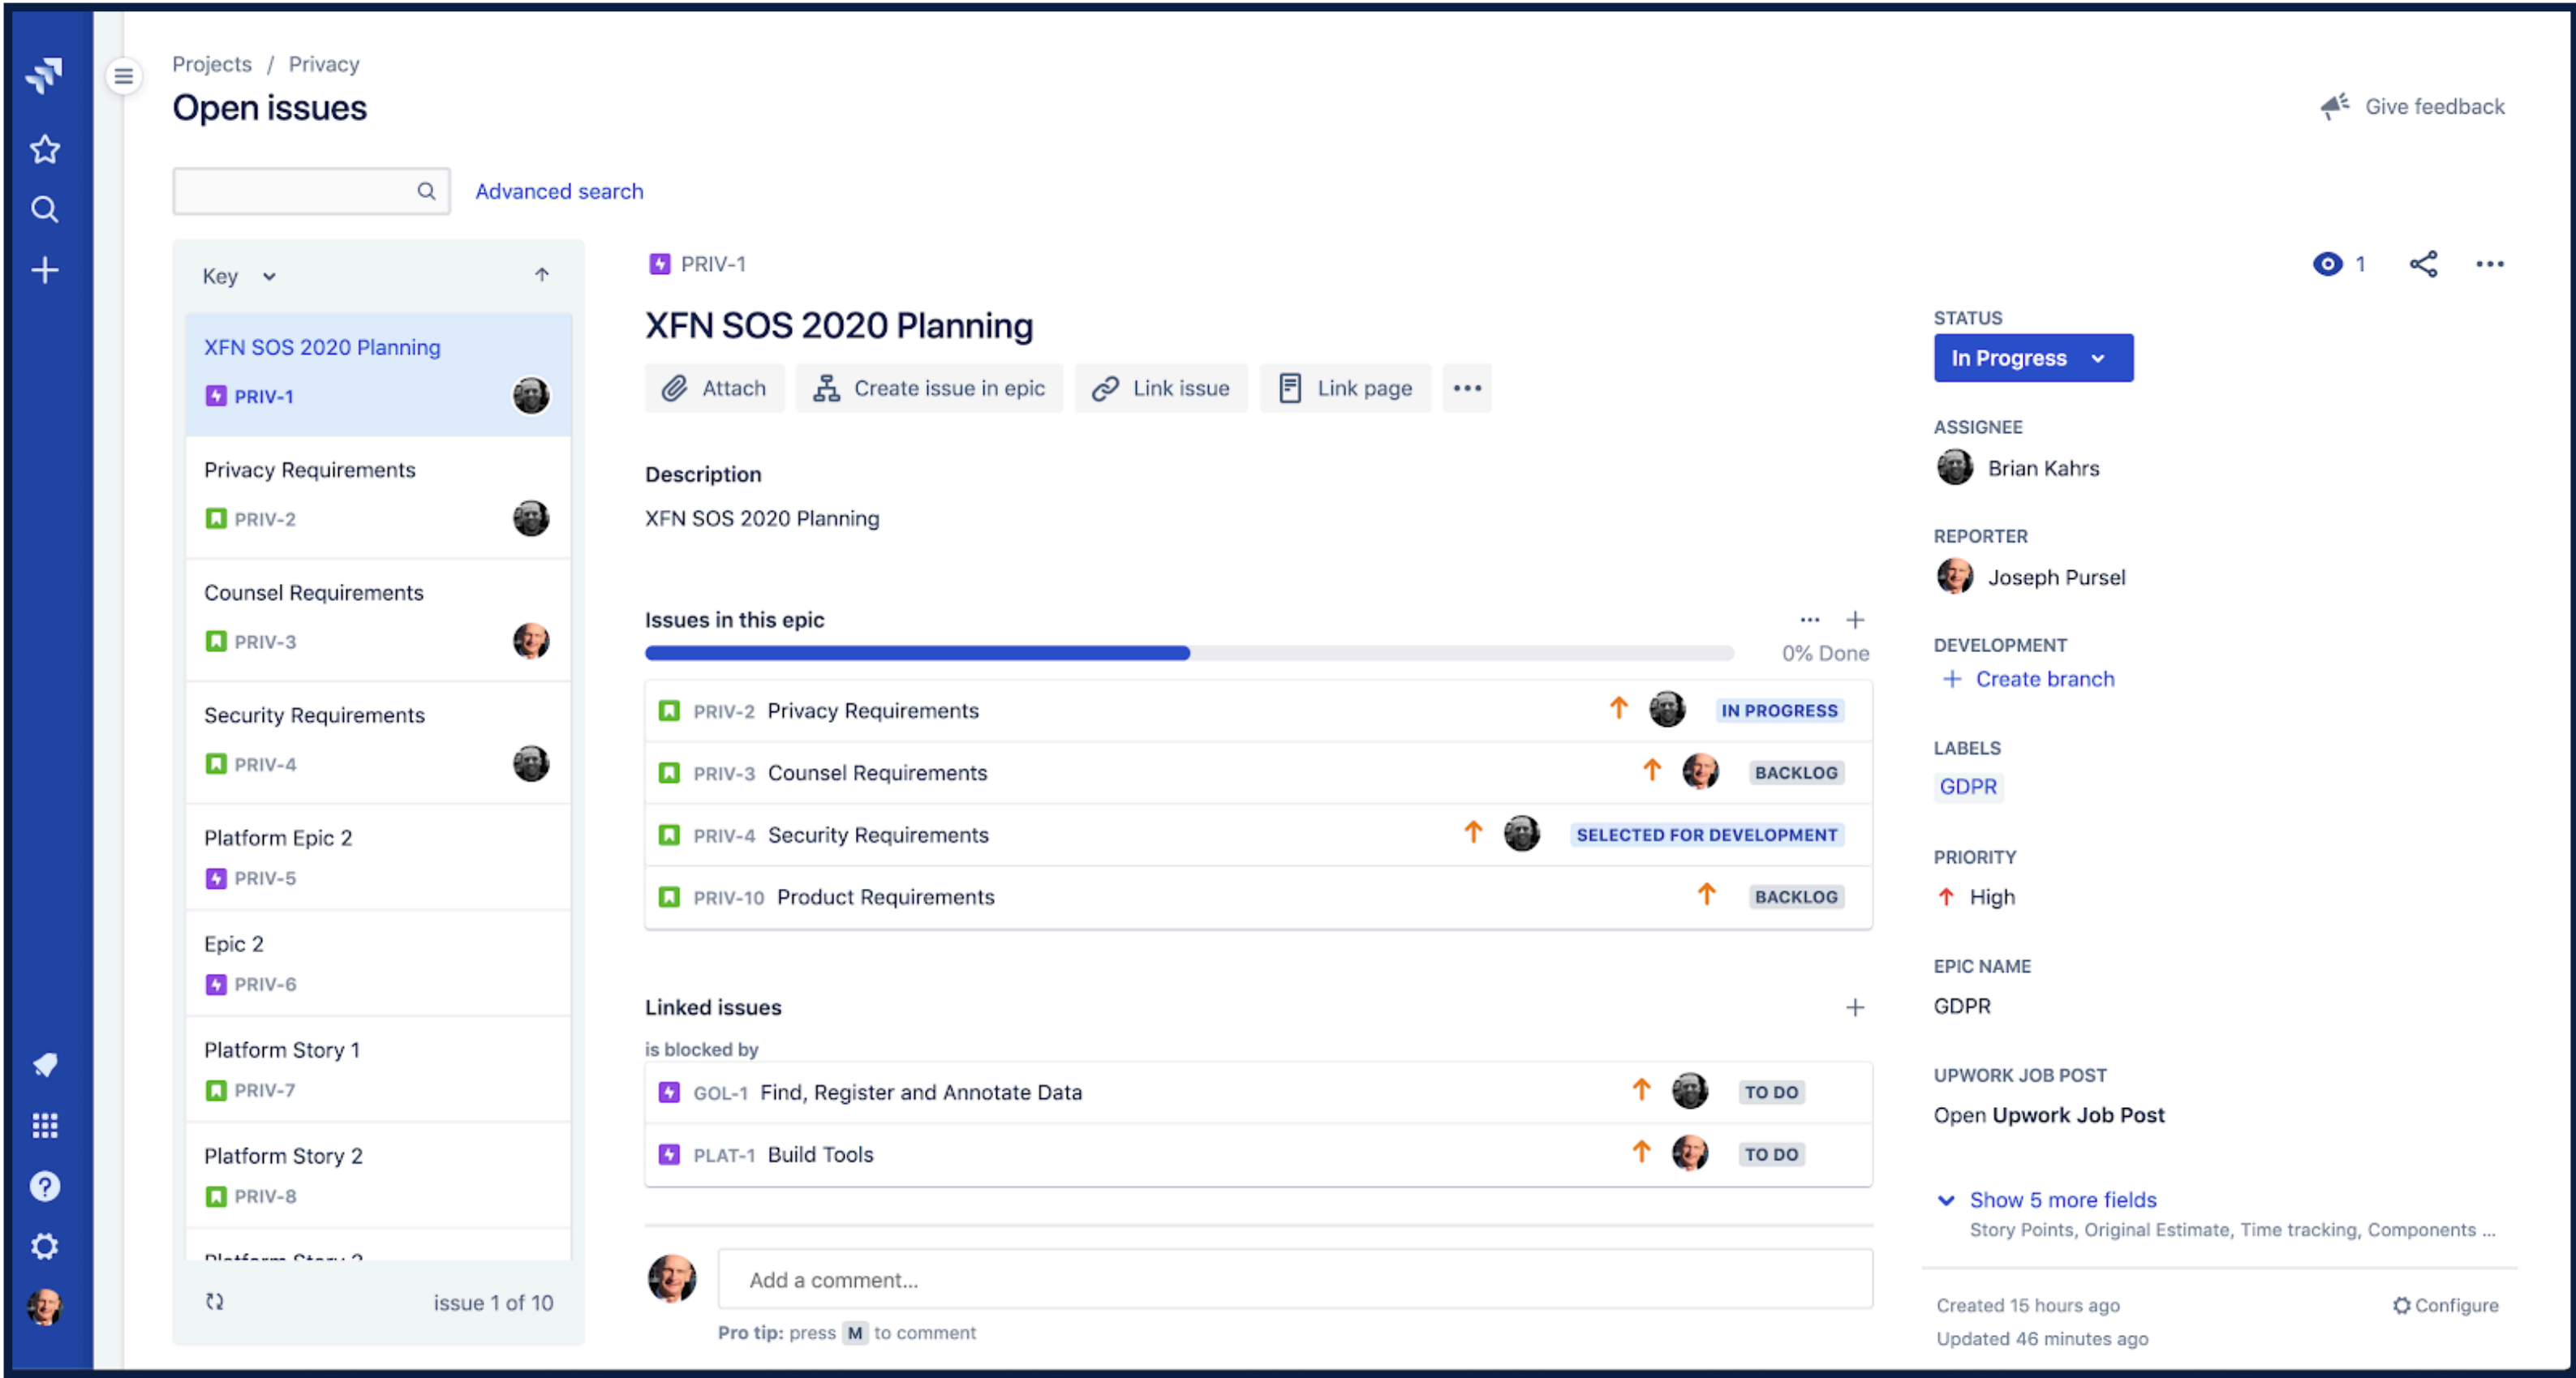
Projects / Privacy
Open issues

Give feedback

Advanced search

Key

XFN SOS 2020 Planning
PRIV-1

Privacy Requirements
PRIV-2

Counsel Requirements
PRIV-3

Security Requirements
PRIV-4

Platform Epic 2
PRIV-5

Epic 2
PRIV-6

Platform Story 1
PRIV-7

Platform Story 2
PRIV-8

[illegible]

issue 1 of 10

PRIV-1

XFN SOS 2020 Planning

Attach Create issue in epic Link issue Link page •••

Description
XFN SOS 2020 Planning

Issues in this epic
0% Done

| | | |
|---|---|---|
| PRIV-2 | Privacy Requirements | IN PROGRESS |
| PRIV-3 | Counsel Requirements | BACKLOG |
| PRIV-4 | Security Requirements | SELECTED FOR DEVELOPMENT |
| PRIV-10 | Product Requirements | BACKLOG |

Linked issues
is blocked by

| | | |
|---|---|---|
| GOL-1 | Find, Register and Annotate Data | TO DO |
| PLAT-1 | Build Tools | TO DO |

Add a comment...
Pro tip: press M to comment

1

STATUS
In Progress

ASSIGNEE
Brian Kahrs

REPORTER
Joseph Pursel

DEVELOPMENT
Create branch

LABELS
GDPR

PRIORITY
High

EPIC NAME
GDPR

UPWORK JOB POST
Open Upwork Job Post

Show 5 more fields
Story Points, Original Estimate, Time tracking, Components ...

Created 15 hours ago
Updated 46 minutes ago
Configure